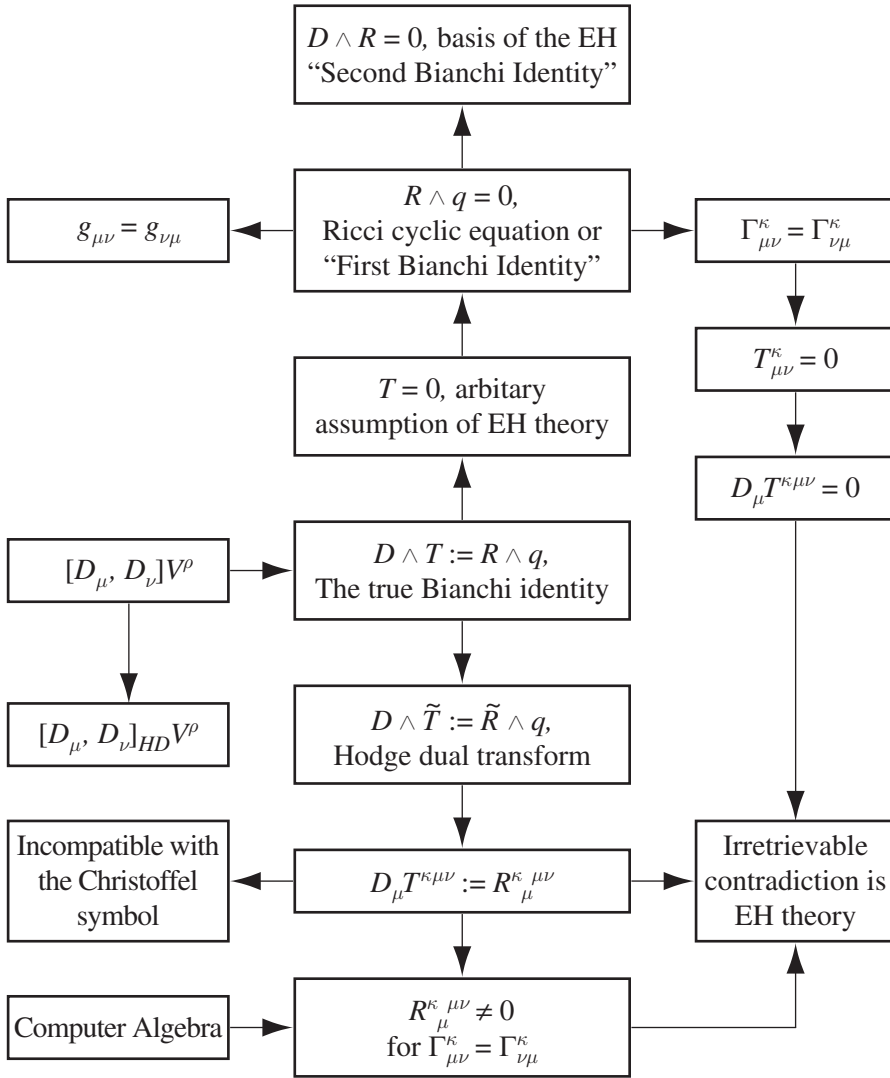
$D \wedge R = 0$, basis of the EH "Second Bianchi Identity"

$g_{\mu\nu} = g_{\nu\mu}$

$R \wedge q = 0$, Ricci cyclic equation or "First Bianchi Identity"

$\Gamma^{\kappa}_{\mu\nu} = \Gamma^{\kappa}_{\nu\mu}$

$T^{\kappa}_{\mu\nu} = 0$

$T = 0$, arbitary assumption of EH theory

$D_{\mu}T^{\kappa\mu\nu} = 0$

$[D_{\mu}, D_{\nu}]V^{\rho}$

$D \wedge T := R \wedge q$, The true Bianchi identity

$[D_{\mu}, D_{\nu}]_{HD}V^{\rho}$

$D \wedge \widetilde{T} := \widetilde{R} \wedge q$, Hodge dual transform

Incompatible with the Christoffel symbol

$D_{\mu}T^{\kappa\mu\nu} := R^{\kappa}{}_{\mu}{}^{\mu\nu}$

Irretrievable contradiction is EH theory

Computer Algebra

$R^{\kappa}{}_{\mu}{}^{\mu\nu} \neq 0$ for $\Gamma^{\kappa}_{\mu\nu} = \Gamma^{\kappa}_{\nu\mu}$